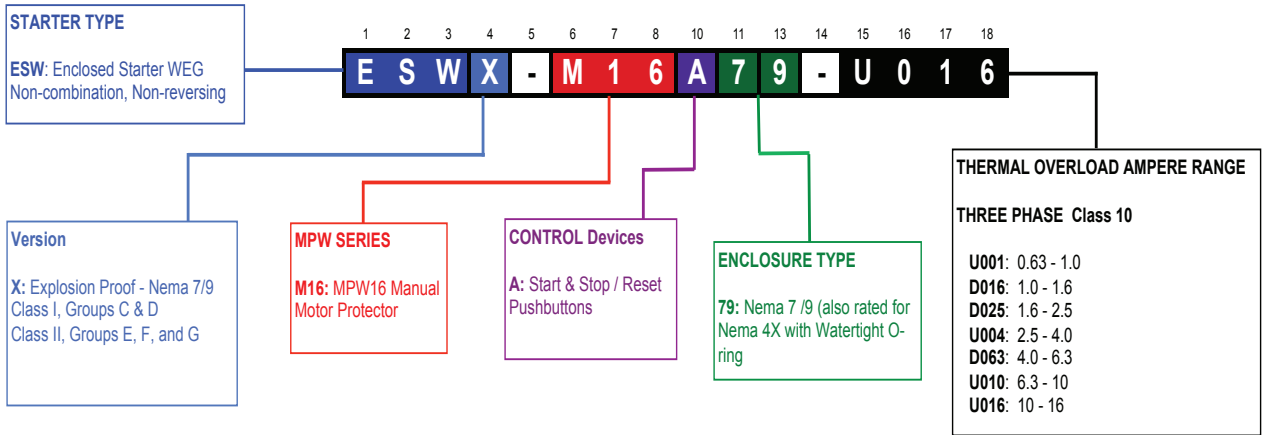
STARTER TYPE

ESW: Enclosed Starter WEG Non-combination, Non-reversing

1 2 3 4 5 6 7 8 10 11 13 14 15 16 17 18

E S W X - M 1 6 A 7 9 - U 0 1 6

Version

X: Explosion Proof - Nema 7/9
Class I, Groups C & D
Class II, Groups E, F, and G

MPW SERIES

M16: MPW16 Manual Motor Protector

CONTROL Devices

A: Start & Stop / Reset Pushbuttons

ENCLOSURE TYPE

79: Nema 7 /9 (also rated for Nema 4X with Watertight O-ring

THERMAL OVERLOAD AMPERE RANGE

THREE PHASE Class 10

U001: 0.63 - 1.0
D016: 1.0 - 1.6
D025: 1.6 - 2.5
U004: 2.5 - 4.0
D063: 4.0 - 6.3
U010: 6.3 - 10
U016: 10 - 16